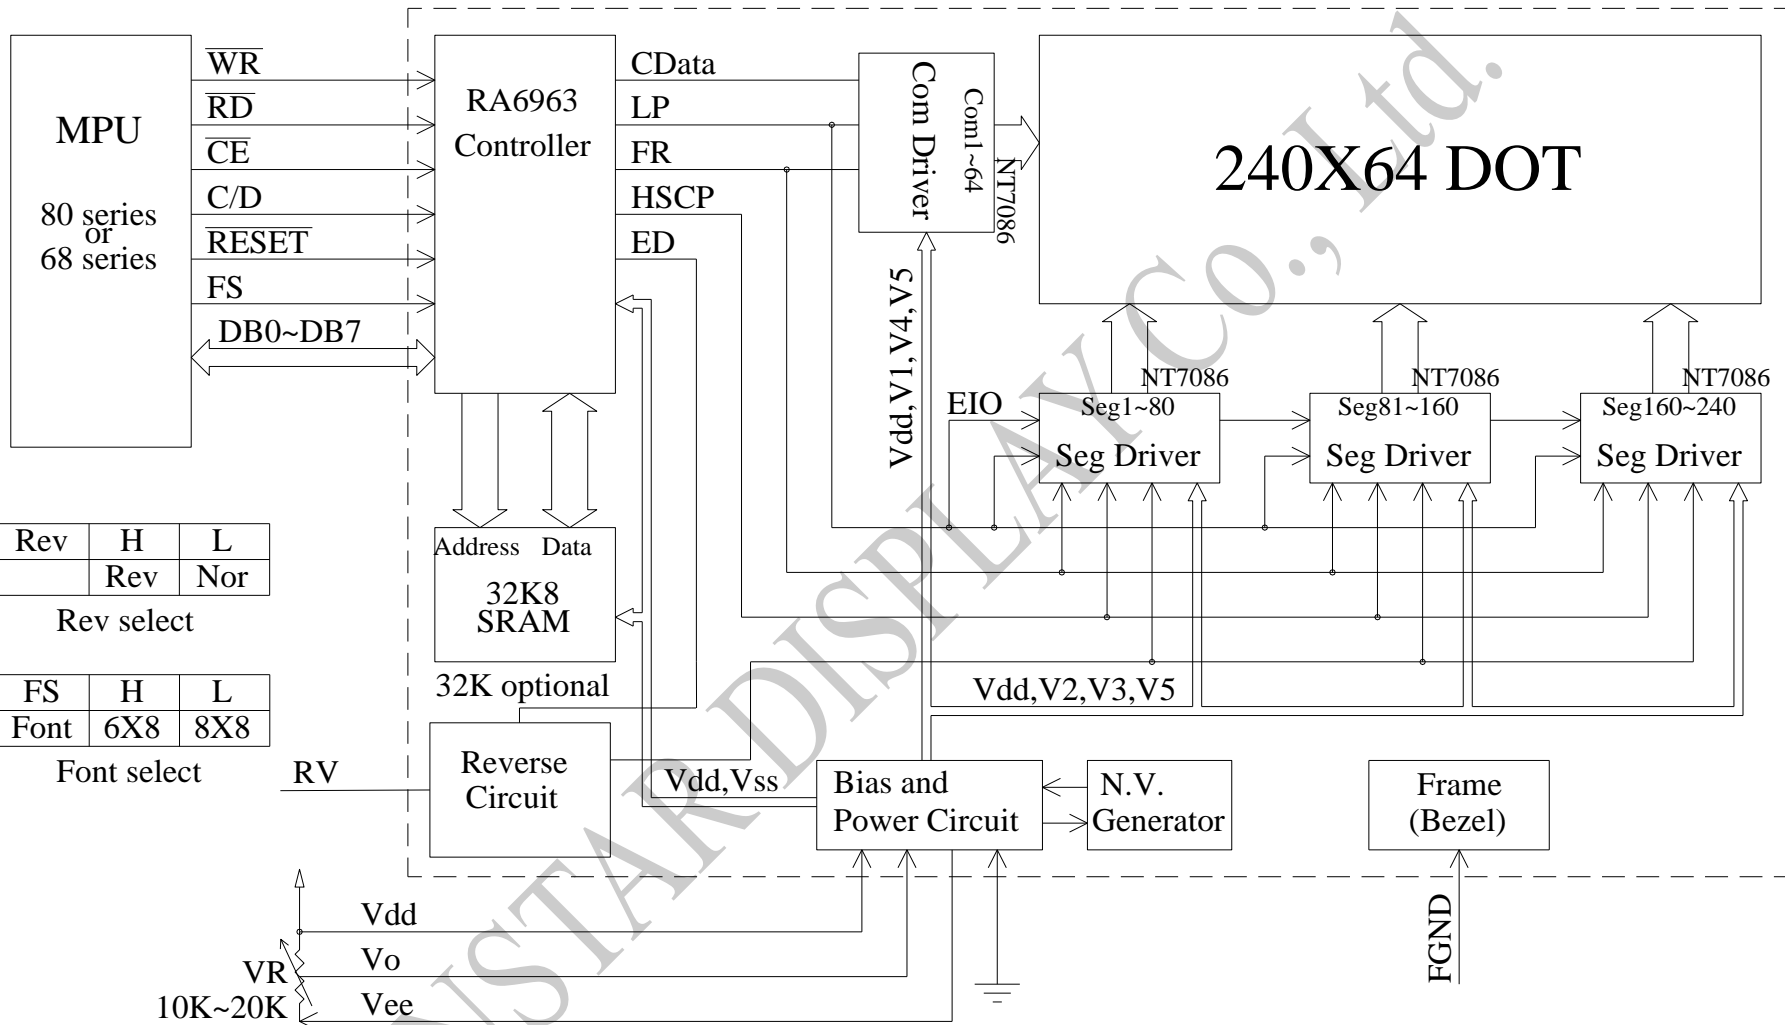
MPU

80 series or 68 series

$\overline{WR}$
$\overline{RD}$
$\overline{CE}$
C/D
$\overline{RESET}$
FS
DB0~DB7

RA6963 Controller

CData
LP
FR
HSCP
ED

Com Driver
Com1~64
NT7086

240X64 DOT

Vdd,V1,V4,V5

EIO

NT7086
Seg1~80
Seg Driver

NT7086
Seg81~160
Seg Driver

NT7086
Seg160~240
Seg Driver

Address Data
32K8
SRAM
32K optional

| Rev | H | L |
|---|---|---|
| | Rev | Nor |

Rev select

| FS | H | L |
|---|---|---|
| Font | 6X8 | 8X8 |

Font select

Vdd,V2,V3,V5

RV

Reverse Circuit

Vdd,Vss

Bias and Power Circuit

N.V. Generator

Frame (Bezel)

FGND

Vdd
Vo
Vee
VR
10K~20K

WINSTAR DISPLAY Co., Ltd.